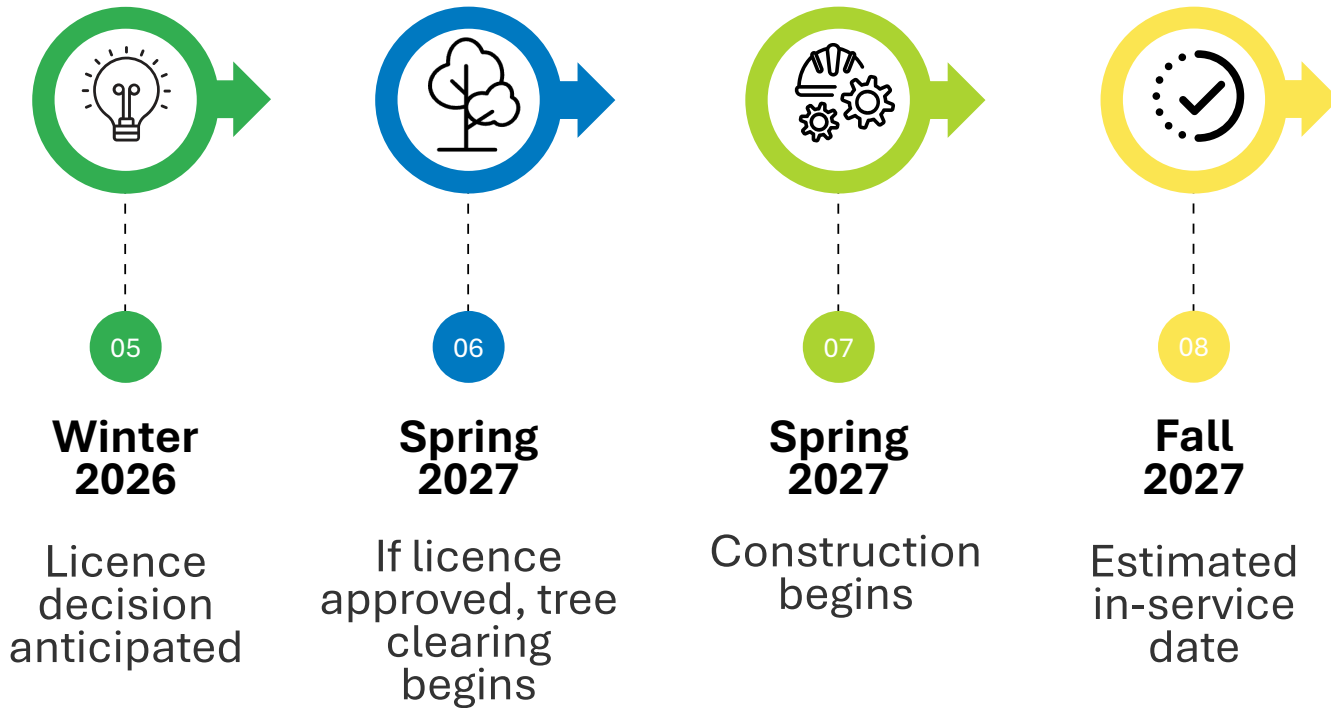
05

**Winter 2026**

Licence decision anticipated

06

**Spring 2027**

If licence approved, tree clearing begins

07

**Spring 2027**

Construction begins

08

**Fall 2027**

Estimated in-service date